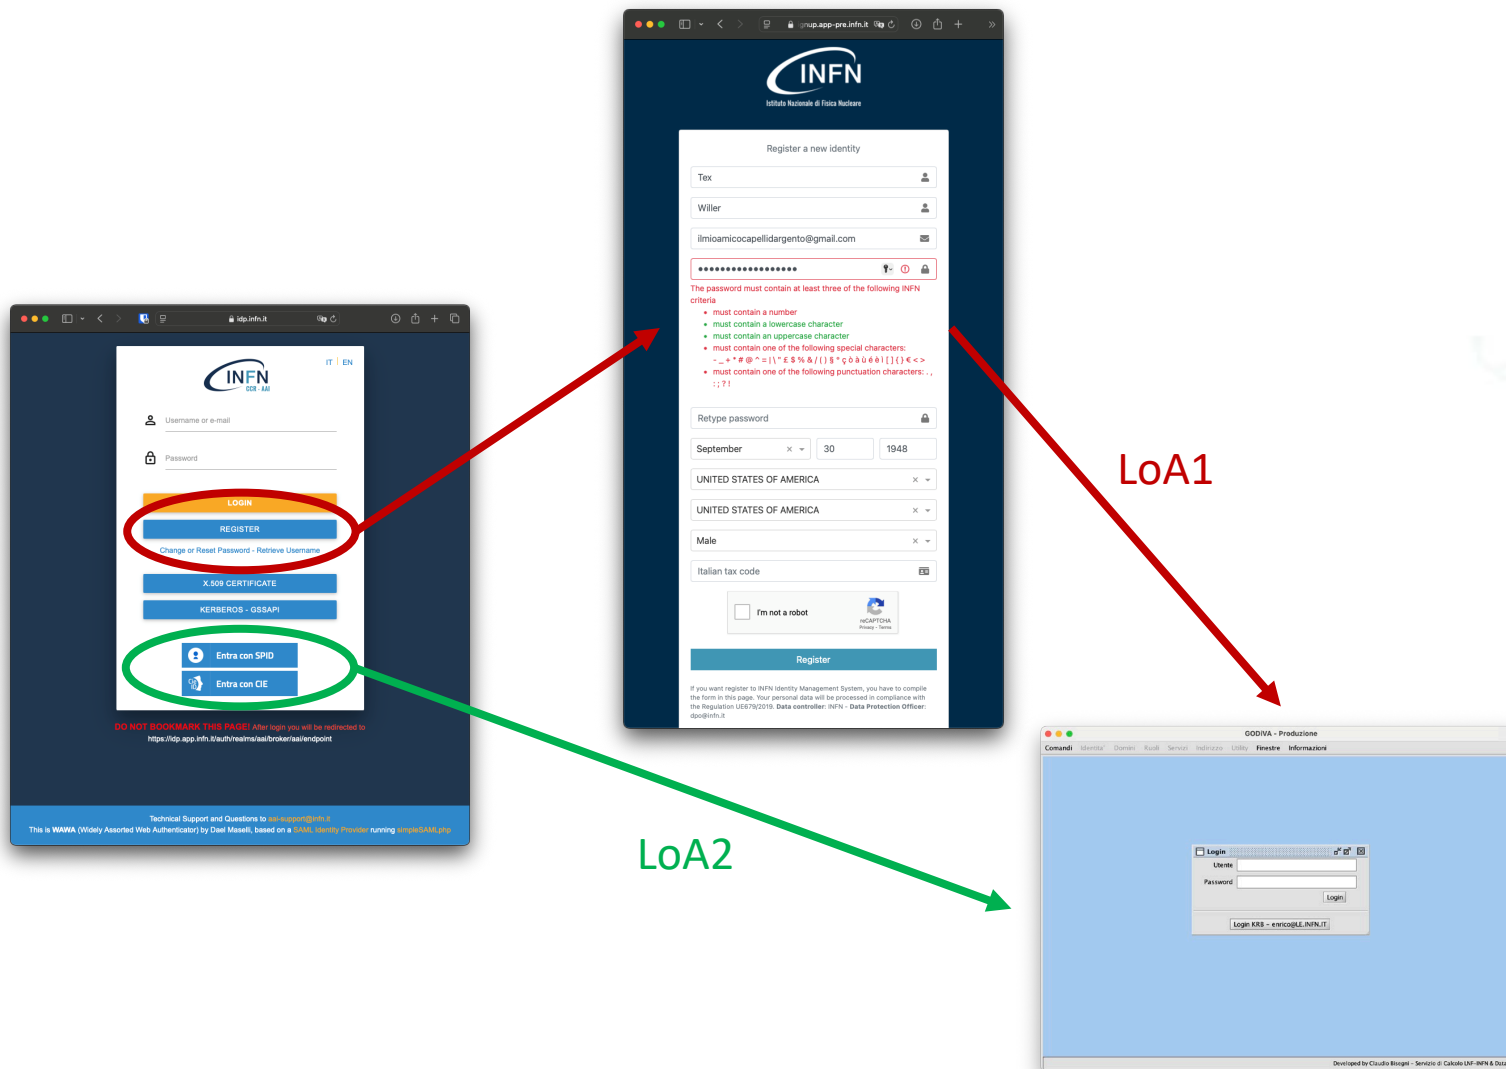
idp.infn.it

IT | EN

INFN
CCR · AAI

Username or e-mail

Password

LOGIN

REGISTER

Change or Reset Password - Retrieve Username

X.509 CERTIFICATE

KERBEROS - GSSAPI

Entra con SPID

Entra con CIE

DO NOT BOOKMARK THIS PAGE! After login you will be redirected to https://idp.app.infn.it/auth/realms/aai/broker/aai/endpoint

Technical Support and Questions to aai-support@infn.it
This is WAWA (Widely Assorted Web Authenticator) by Dael Maselli, based on a SAML Identity Provider running simpleSAMLphp

gnup.app-pre.infn.it

INFN
Istituto Nazionale di Fisica Nucleare

Register a new identity

Tex

Willer

ilmioamicocapellidargento@gmail.com

••••••••••••••••••

The password must contain at least three of the following INFN criteria
• must contain a number
• must contain a lowercase character
• must contain an uppercase character
• must contain one of the following special characters: - _ + * # @ ^ = | \ " £ $ % & / ( ) § ° ç ò à ù é è ì [ ] { } € < >
• must contain one of the following punctuation characters: . , : ; ? !

Retype password

September | 30 | 1948

UNITED STATES OF AMERICA

UNITED STATES OF AMERICA

Male

Italian tax code

I'm not a robot
reCAPTCHA
Privacy - Terms

Register

If you want register to INFN Identity Management System, you have to compile the form in this page. Your personal data will be processed in compliance with the Regulation UE679/2016. Data controller: INFN - Data Protection Officer: dpo@infn.it

LoA1

LoA2

GODIVA - Produzione

Comandi Identita' Domini Ruoli Servizi Indirizzo Utility Finestre Informazioni

Login
Utente
Password
Login

Login KRB - enrico@LE.INFN.IT

Developed by Claudio Bisegni - Servizio di Calcolo LNF-INFN & Dott